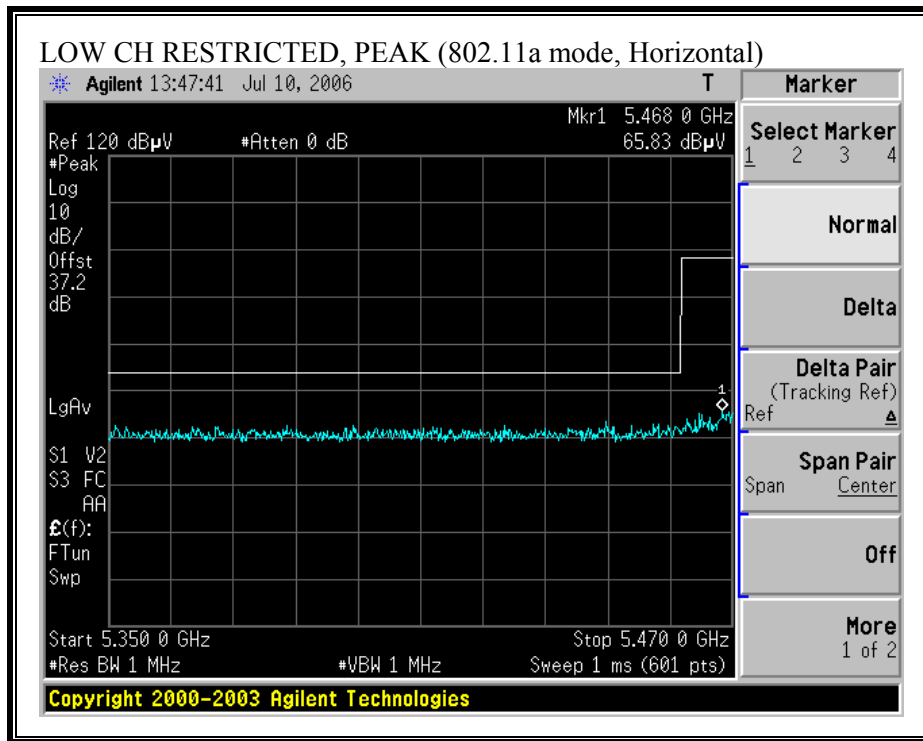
LOW CH RESTRICTED, PEAK (802.11a mode, Horizontal)

Agilent 13:47:41 Jul 10, 2006 T

Mkr1 5.468 0 GHz
Ref 120 dBµV #Atten 0 dB 65.83 dBµV

#Peak
Log
10
dB/
Offst
37.2
dB

1

LgAv

S1 V2
S3 FC
AA
£(f):
FTun
Swp

Start 5.350 0 GHz Stop 5.470 0 GHz
#Res BW 1 MHz #VBW 1 MHz Sweep 1 ms (601 pts)

Marker

Select Marker
1 2 3 4

Normal

Delta

Delta Pair
(Tracking Ref)
Ref Δ

Span Pair
Span Center

Off

More
1 of 2

Copyright 2000-2003 Agilent Technologies